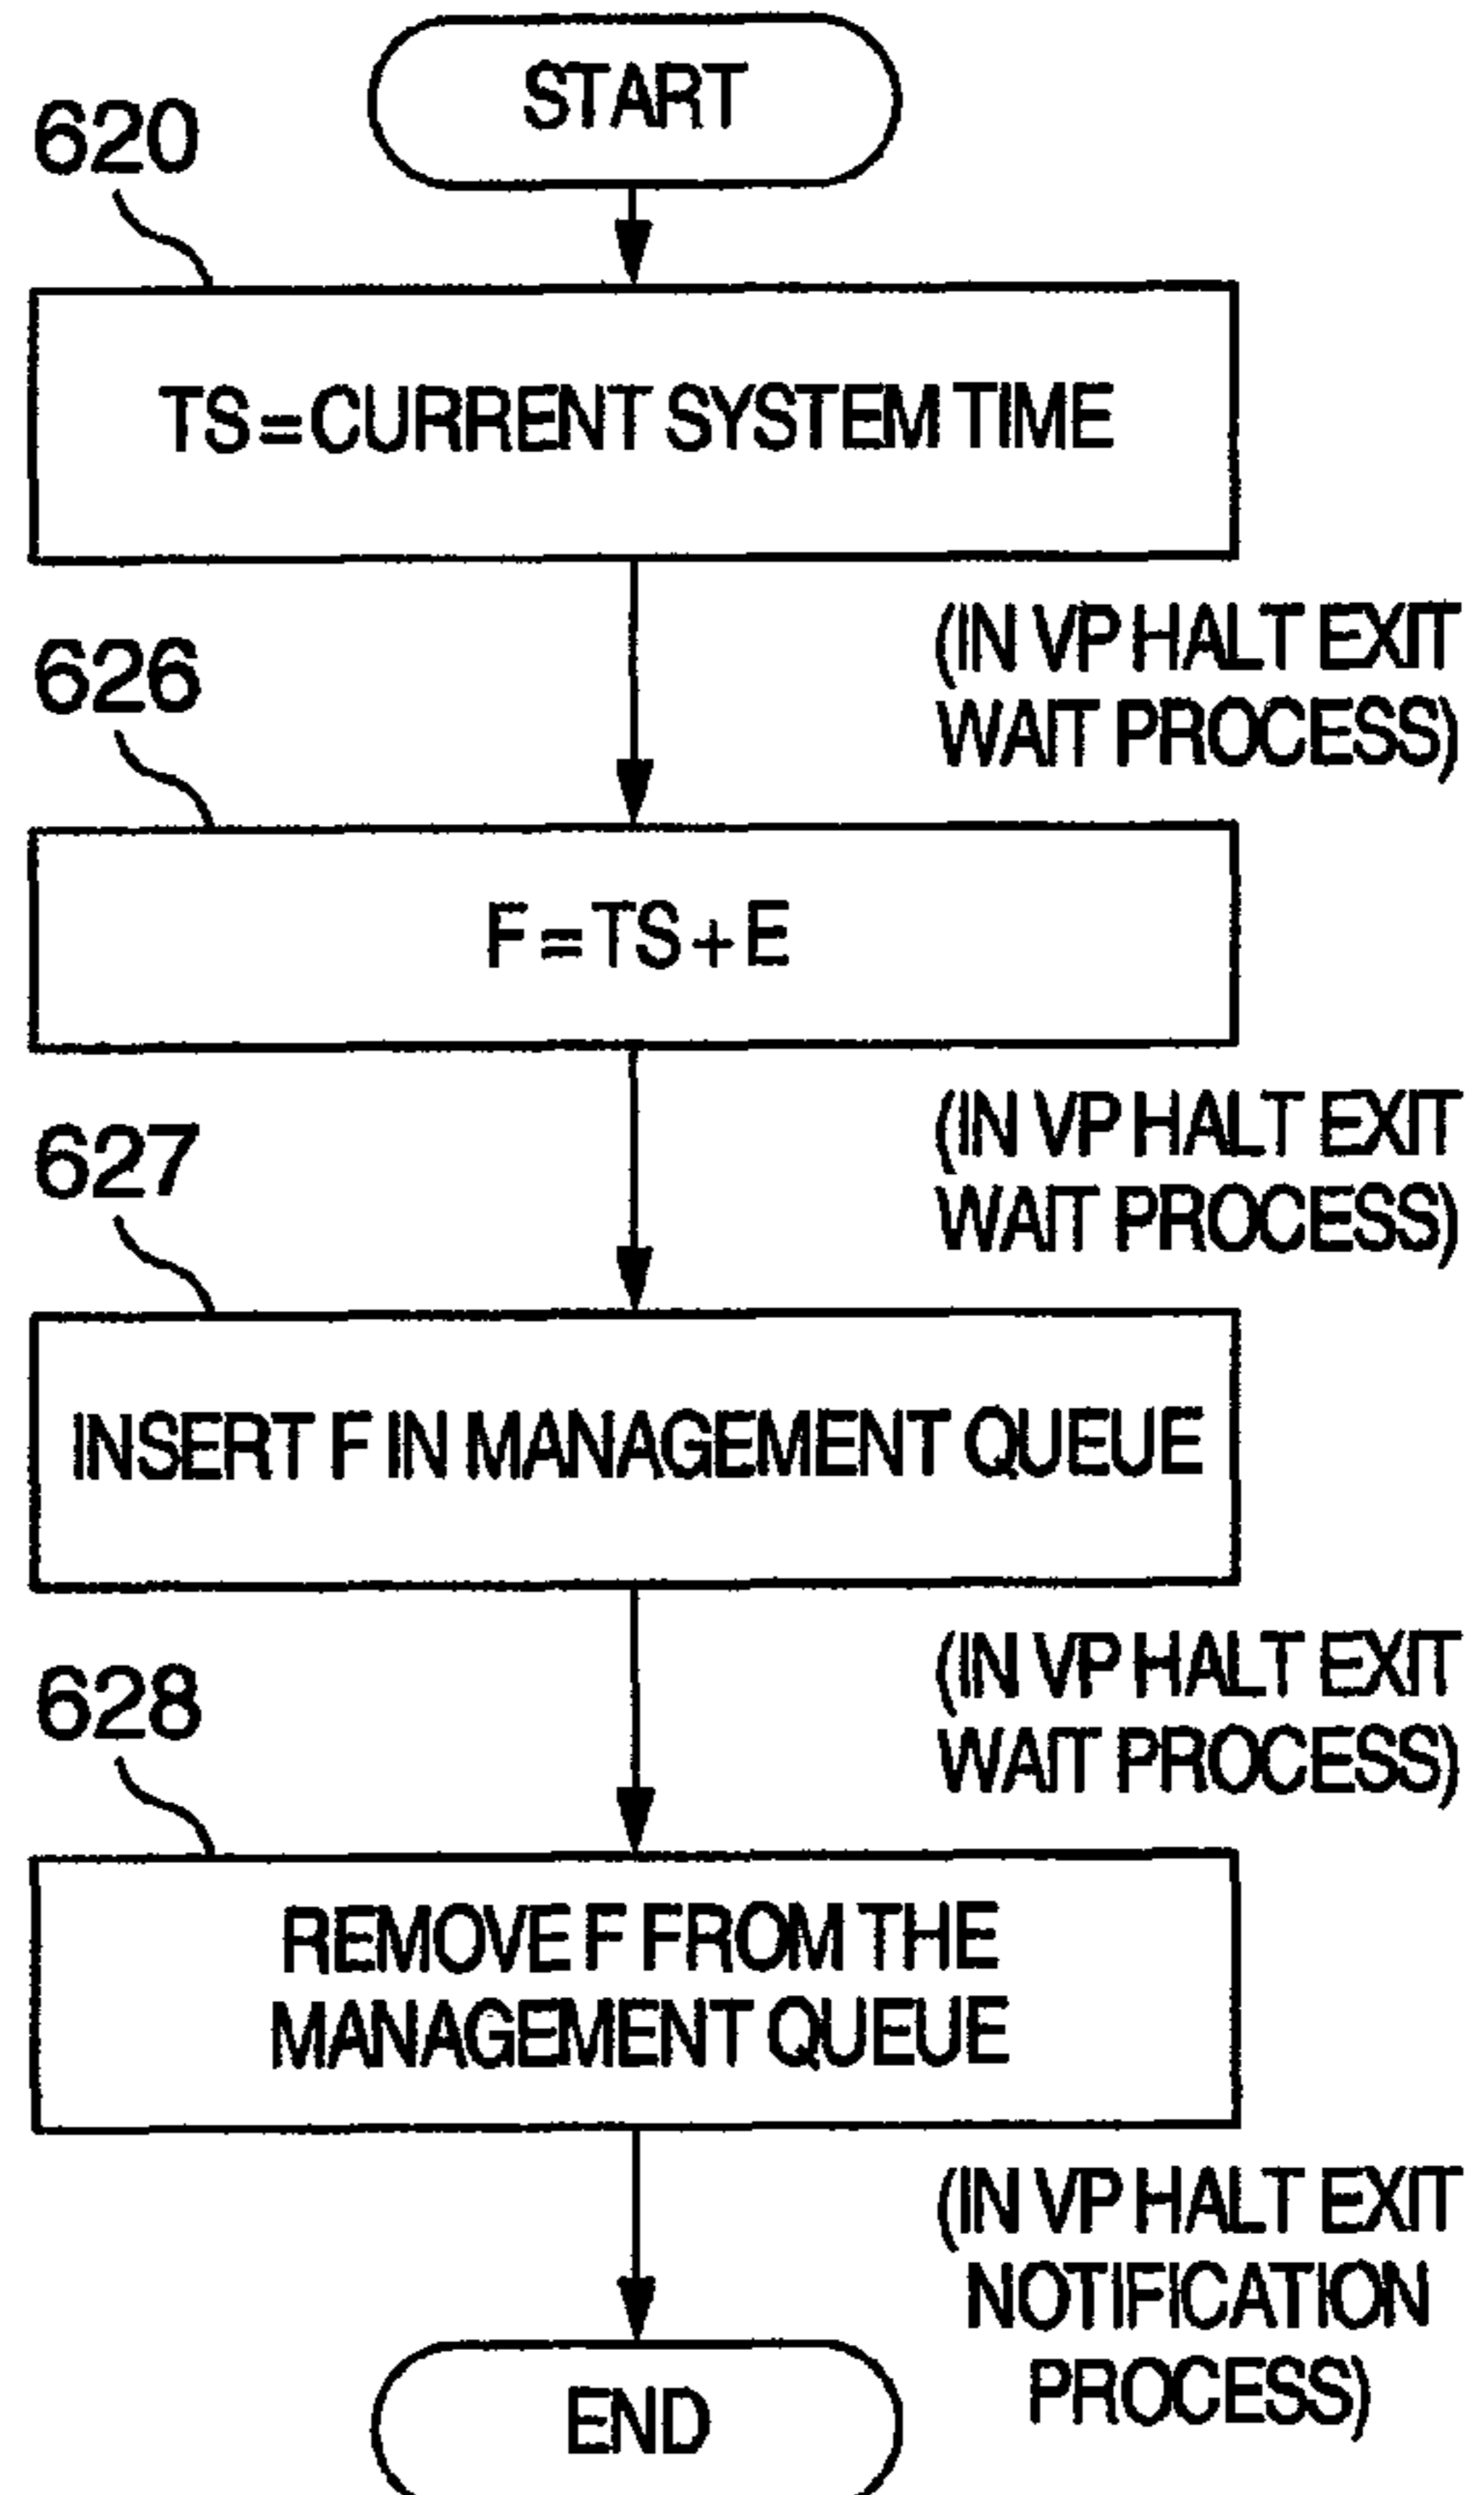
START

620

TS=CURRENT SYSTEM TIME

(IN VP HALT EXIT WAIT PROCESS)

626

F=TS+E

(IN VP HALT EXIT WAIT PROCESS)

627

INSERT F IN MANAGEMENT QUEUE

(IN VP HALT EXIT WAIT PROCESS)

628

REMOVE F FROM THE MANAGEMENT QUEUE

(IN VP HALT EXIT NOTIFICATION PROCESS)

END